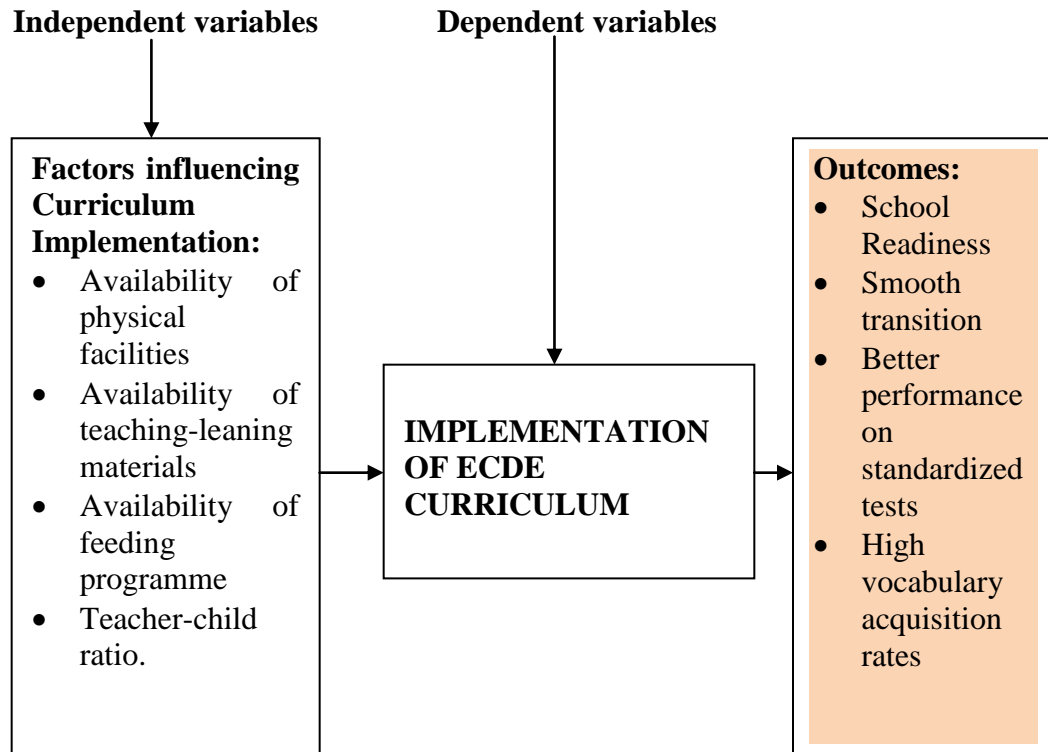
**Independent variables**

**Dependent variables**

**Factors influencing Curriculum Implementation:**
- Availability of physical facilities
- Availability of teaching-leaning materials
- Availability of feeding programme
- Teacher-child ratio.

**IMPLEMENTATION OF ECDE CURRICULUM**

**Outcomes:**
- School Readiness
- Smooth transition
- Better performance on standardized tests
- High vocabulary acquisition rates